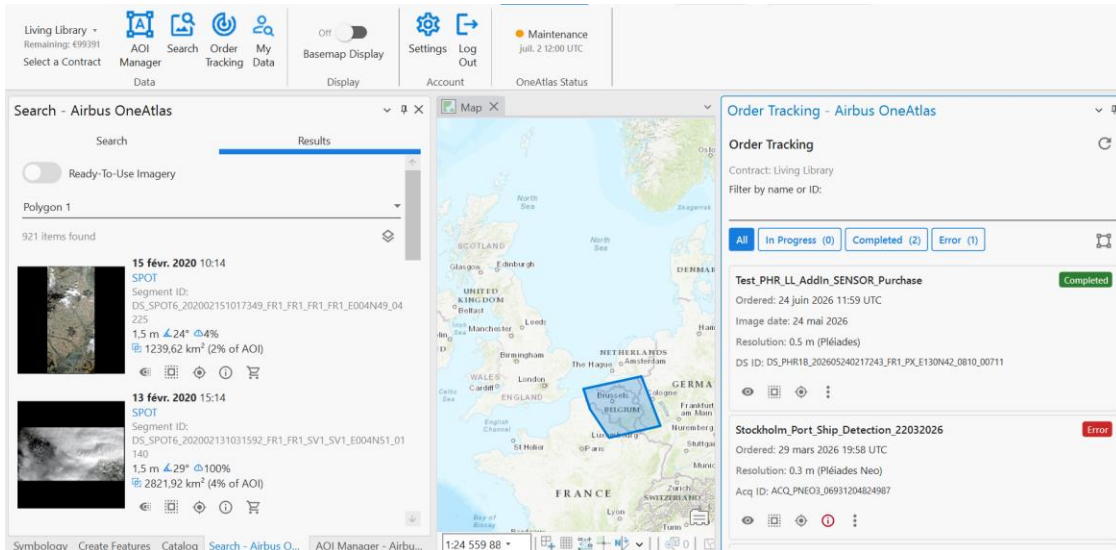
Living Library
Remaining: €99391
Select a Contract

AOI Manager | Search | Order Tracking | My Data
Data

Off
Basemap Display
Display

Settings | Log Out
Account

Maintenance
juil. 2 12:00 UTC
OneAtlas Status

Search - Airbus OneAtlas

Search | Results

Ready-To-Use Imagery

Polygon 1

921 items found

15 févr. 2020 10:14
SPOT
Segment ID:
DS_SPOT6_202002151017349_FR1_FR1_FR1_FR1_E004N49_04225
1,5 m 24° 4%
1239,62 km² (2% of AOI)

13 févr. 2020 15:14
SPOT
Segment ID:
DS_SPOT6_202002131031592_FR1_FR1_SV1_SV1_E004N51_01140
1,5 m 29° 100%
2821,92 km² (4% of AOI)

Map

Oslo
North Sea
Skagerrak
SCOTLAND
Glasgow
Edinburgh
DENMA
UNITED KINGDOM
Belfast
Irish Sea
Manchester
Leeds
Ham
Birmingham
NETHERLANDS
The Hague
Amsterdam
WALES
Cardiff
London
ENGLAND
Celtic Sea
GERMA
Brussels
BELGIUM
Cologne
Frankfurt am Main
English Channel
Luxembourg
Nuremberg
St Helier
Paris
Stuttgart
Munic
Zurich
FRANCE
SWITZERLAND
Lyon
Bay of Biscay
Turin
Bordeaux

1:24 559 88

Order Tracking - Airbus OneAtlas

Order Tracking
Contract: Living Library
Filter by name or ID:

All | In Progress (0) | Completed (2) | Error (1)

Test_PHR_LL_AddIn_SENSOR_Purchase
Completed
Ordered: 24 juin 2026 11:59 UTC
Image date: 24 mai 2026
Resolution: 0.5 m (Pléiades)
DS ID: DS_PHR1B_202605240217243_FR1_PX_E130N42_0810_00711

Stockholm_Port_Ship_Detection_22032026
Error
Ordered: 29 mars 2026 19:58 UTC
Resolution: 0.3 m (Pléiades Neo)
Acq ID: ACQ_PNEO3_06931204824987

Symbology | Create Features | Catalog | Search - Airbus O... | AOI Manager - Airbu...